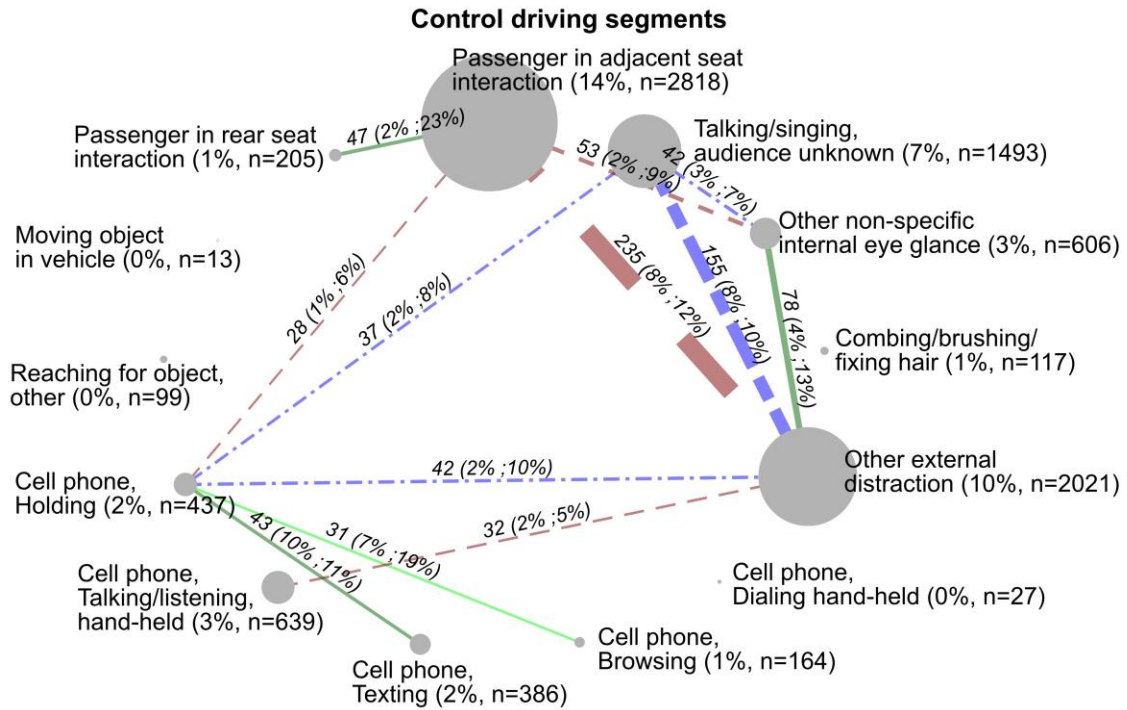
Control driving segments

Passenger in adjacent seat interaction (14%, n=2818)

Passenger in rear seat interaction (1%, n=205)

47 (2% ;23%)

Talking/singing, audience unknown (7%, n=1493)

53 (2% ;9%)

42 (3% ;7%)

Other non-specific internal eye glance (3%, n=606)

Moving object in vehicle (0%, n=13)

28 (1% ;6%)

37 (2% ;8%)

235 (8% ;12%)

155 (8% ;10%)

78 (4% ;13%)

Combing/brushing/ fixing hair (1%, n=117)

Reaching for object, other (0%, n=99)

Cell phone, Holding (2%, n=437)

42 (2% ;10%)

Other external distraction (10%, n=2021)

43 (10% ;11%)

31 (7% ;19%)

32 (2% ;5%)

Cell phone, Talking/listening, hand-held (3%, n=639)

Cell phone, Dialing hand-held (0%, n=27)

Cell phone, Browsing (1%, n=164)

Cell phone, Texting (2%, n=386)